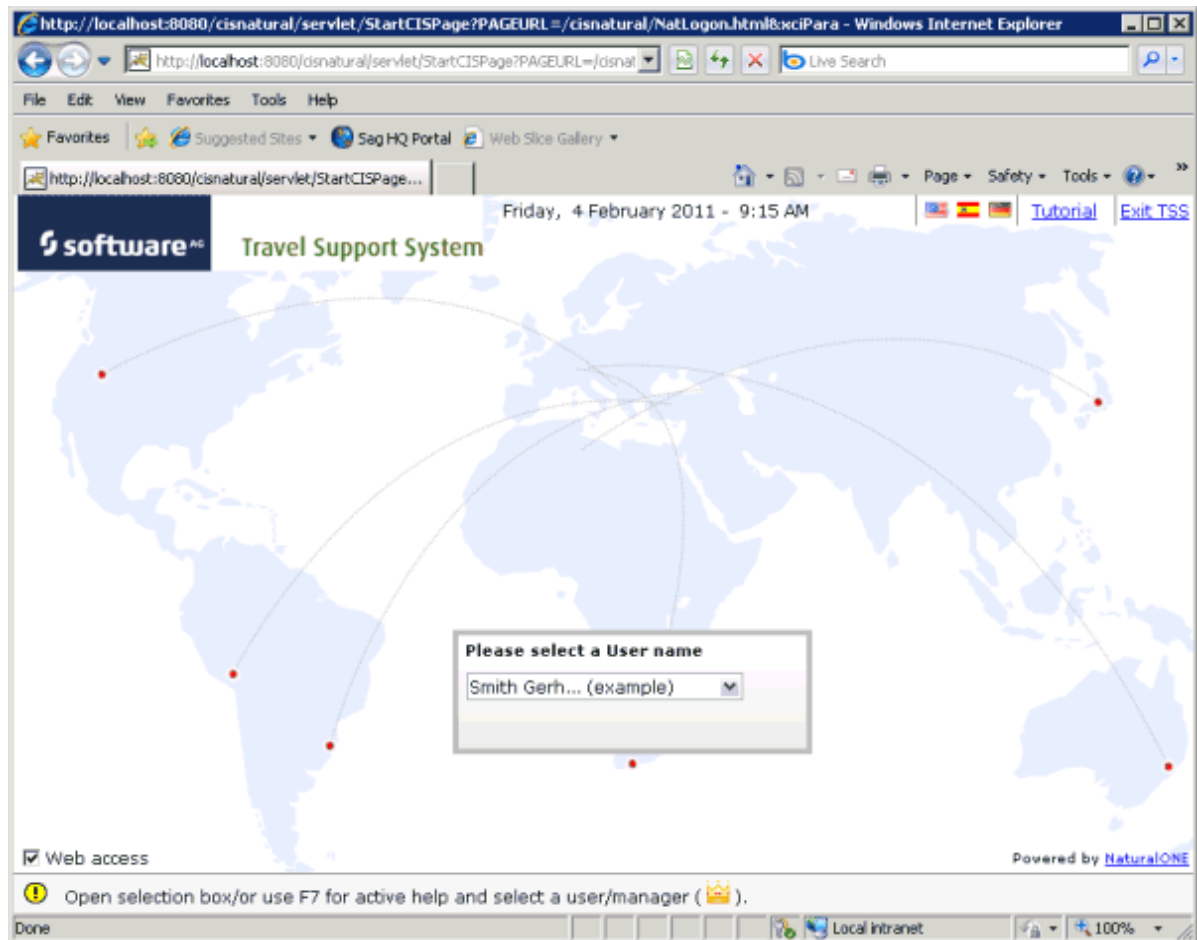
http://localhost:8080/cisnatural/servlet/StartCISPage?PAGEURL=/cisnatural/NatLogon.html&xciPara - Windows Internet Explorer

http://localhost:8080/cisnatural/servlet/StartCISPage?PAGEURL=/cisnat

Live Search

File Edit View Favorites Tools Help

Favorites Suggested Sites Sag HQ Portal Web Slice Gallery

http://localhost:8080/cisnatural/servlet/StartCISPage...

Page Safety Tools

Friday, 4 February 2011 - 9:15 AM

Tutorial Exit TSS

software AG Travel Support System

Please select a User name

Smith Gerh... (example)

Web access

Powered by NaturalONE

Open selection box/or use F7 for active help and select a user/manager ( ).

Done

Local intranet

100%